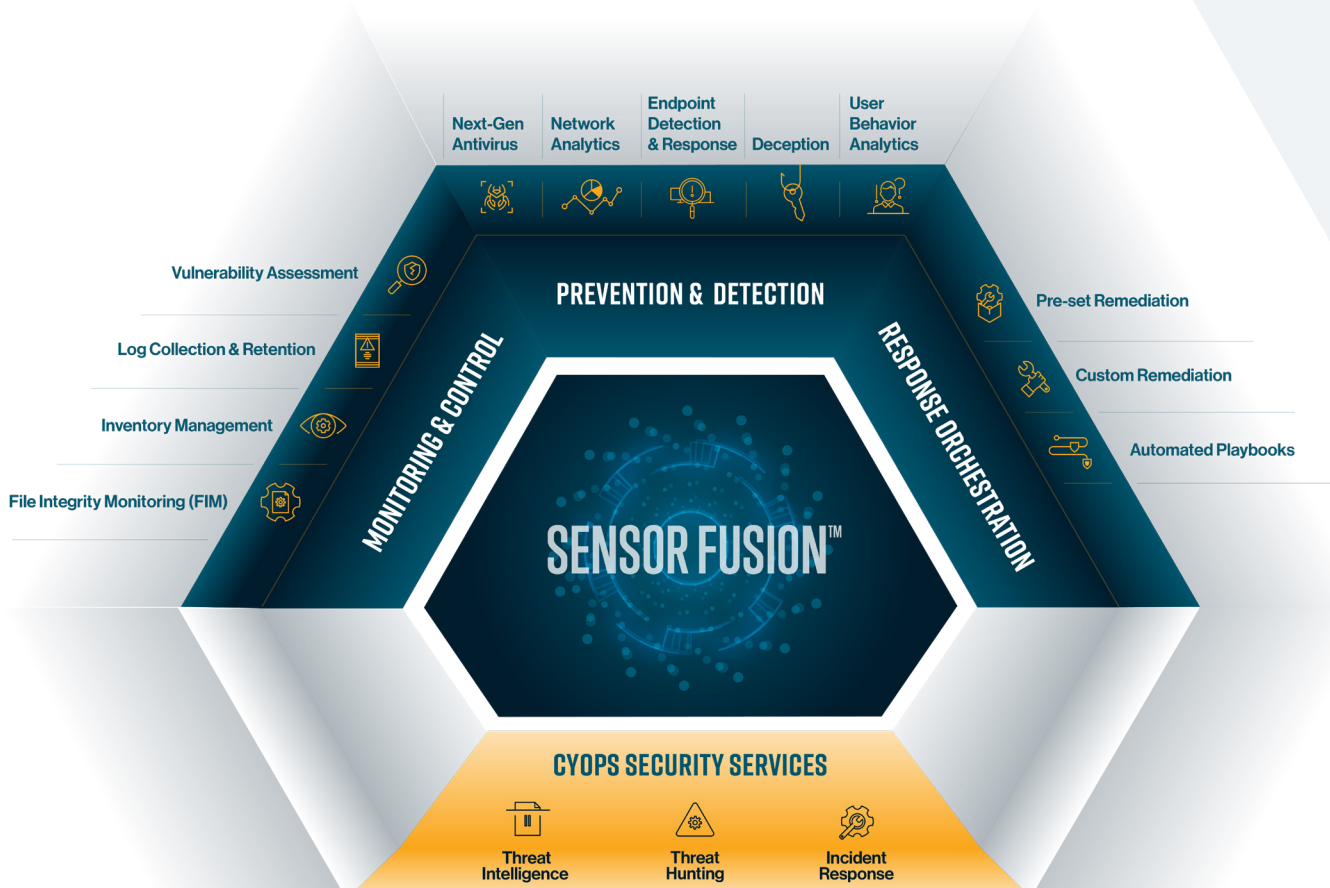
Next-Gen Antivirus

Network Analytics

Endpoint Detection & Response

Deception

User Behavior Analytics

PREVENTION & DETECTION

Vulnerability Assessment

Log Collection & Retention

Inventory Management

File Integrity Monitoring (FIM)

MONITORING & CONTROL

RESPONSE ORCHESTRATION

Pre-set Remediation

Custom Remediation

Automated Playbooks

SENSOR FUSION™

CYOPS SECURITY SERVICES

Threat Intelligence

Threat Hunting

Incident Response